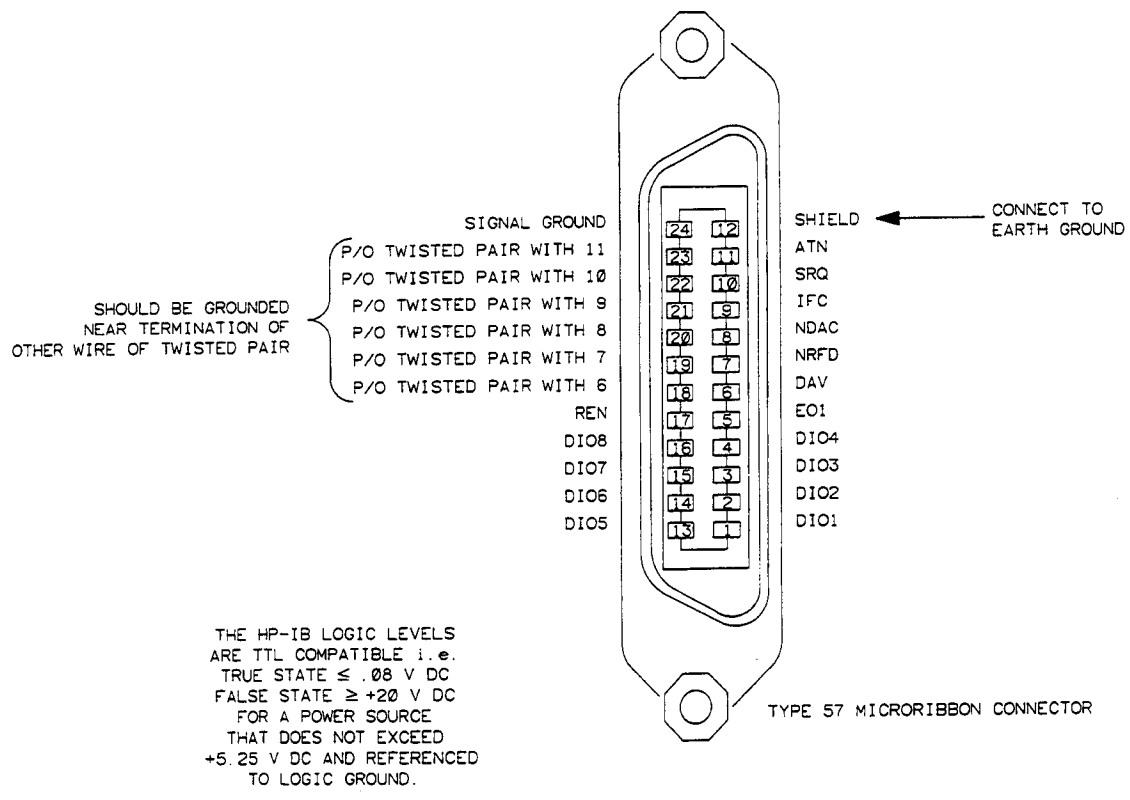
SIGNAL GROUND
P/O TWISTED PAIR WITH 11
P/O TWISTED PAIR WITH 10
P/O TWISTED PAIR WITH 9
P/O TWISTED PAIR WITH 8
P/O TWISTED PAIR WITH 7
P/O TWISTED PAIR WITH 6
REN
DIO8
DIO7
DIO6
DIO5

SHOULD BE GROUNDED NEAR TERMINATION OF OTHER WIRE OF TWISTED PAIR

24 12
23 11
22 10
21 9
20 8
19 7
18 6
17 5
16 4
15 3
14 2
13 1

SHIELD
ATN
SRQ
IFC
NDAC
NRFD
DAV
EO1
DIO4
DIO3
DIO2
DIO1

CONNECT TO EARTH GROUND

THE HP-IB LOGIC LEVELS ARE TTL COMPATIBLE i.e. TRUE STATE $\leq$ .08 V DC FALSE STATE $\geq$ +20 V DC FOR A POWER SOURCE THAT DOES NOT EXCEED +5.25 V DC AND REFERENCED TO LOGIC GROUND.

TYPE 57 MICRORIBBON CONNECTOR